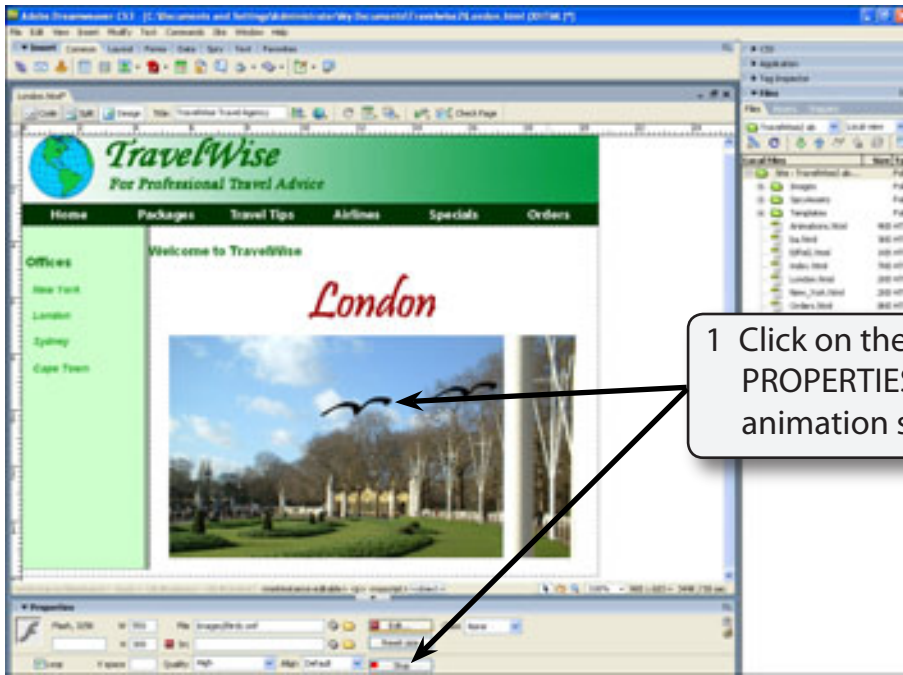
Adobe Dreamweaver CS3 - [C:\Documents and Settings\Administrator\My Documents\Travelwise\London.html (XHTML)*]
File Edit View Insert Modify Text Commands Site Window Help
▼ Insert Common Layout Forms Data Spry Text Favorites
London.html*
Code Split Design Title: TravelWise Travel Agency Check Page

TravelWise
For Professional Travel Advice
Home Packages Travel Tips Airlines Specials Orders
Offices
New York
London
Sydney
Cape Town
Welcome to TravelWise
London

1 Click on the PROPERTIES animation s

▼ Properties
Flash, 32K W 550 File images/birds.swf Edit...
H 300 Reset size
Loop V space Quality High Align Default Stop

▶ CSS
▶ Application
▶ Tag Inspector
▼ Files
Files Assets Snippets
TravelWise Local view
Local Files Size Type
Site - TravelWise
Images
Templates
Animations.html
ba.html
Offices.html
index.html
London.html
New_York.html
Orders.html